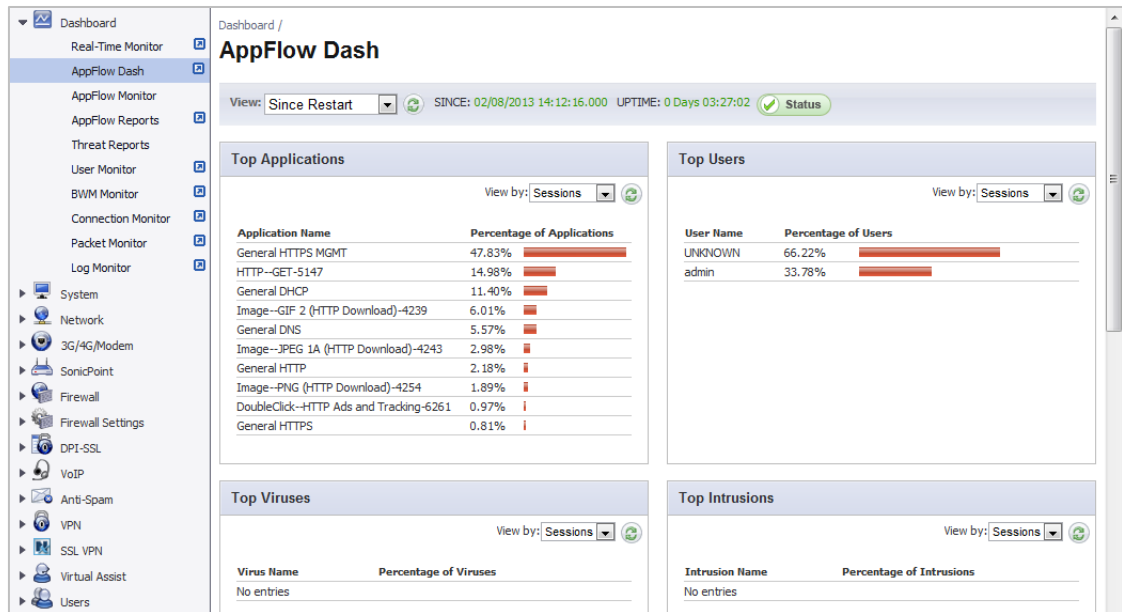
Dashboard
Real-Time Monitor
AppFlow Dash
AppFlow Monitor
AppFlow Reports
Threat Reports
User Monitor
BWM Monitor
Connection Monitor
Packet Monitor
Log Monitor
System
Network
3G/4G/Modem
SonicPoint
Firewall
Firewall Settings
DPI-SSL
VoIP
Anti-Spam
VPN
SSL VPN
Virtual Assist
Users

Dashboard /
AppFlow Dash

View: Since Restart SINCE: 02/08/2013 14:12:16.000 UPTIME: 0 Days 03:27:02 Status

Top Applications

View by: Sessions

| Application Name | Percentage of Applications |
|---|---|
| General HTTPS MGMT | 47.83% |
| HTTP--GET-5147 | 14.98% |
| General DHCP | 11.40% |
| Image--GIF 2 (HTTP Download)-4239 | 6.01% |
| General DNS | 5.57% |
| Image--JPEG 1A (HTTP Download)-4243 | 2.98% |
| General HTTP | 2.18% |
| Image--PNG (HTTP Download)-4254 | 1.89% |
| DoubleClick--HTTP Ads and Tracking-6261 | 0.97% |
| General HTTPS | 0.81% |

Top Users

View by: Sessions

| User Name | Percentage of Users |
|---|---|
| UNKNOWN | 66.22% |
| admin | 33.78% |

Top Viruses

View by: Sessions

| Virus Name | Percentage of Viruses |
|---|---|
| No entries | |

Top Intrusions

View by: Sessions

| Intrusion Name | Percentage of Intrusions |
|---|---|
| No entries | |